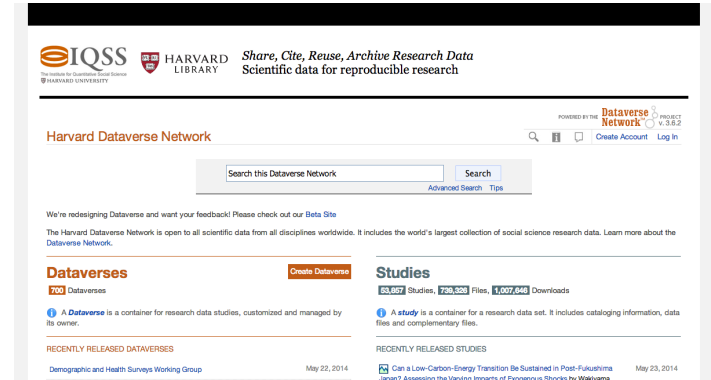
IQSS
The Institute for Quantitative Social Science
HARVARD UNIVERSITY

HARVARD LIBRARY

Share, Cite, Reuse, Archive Research Data
Scientific data for reproducible research

POWERED BY THE Dataverse Network PROJECT v. 3.6.2

Harvard Dataverse Network

Create Account Log In

Search this Dataverse Network
Search
Advanced Search Tips

We're redesigning Dataverse and want your feedback! Please check out our Beta Site

The Harvard Dataverse Network is open to all scientific data from all disciplines worldwide. It includes the world's largest collection of social science research data. Learn more about the Dataverse Network.

Dataverses
Create Dataverse
700 Dataverses

A Dataverse is a container for research data studies, customized and managed by its owner.

RECENTLY RELEASED DATAVERSES

Demographic and Health Surveys Working Group May 22, 2014

Studies
53,957 Studies, 739,326 Files, 1,007,646 Downloads

A study is a container for a research data set. It includes cataloging information, data files and complementary files.

RECENTLY RELEASED STUDIES

Can a Low-Carbon-Energy Transition Be Sustained in Post-Fukushima Japan? Assessing the Varying Impacts of Exogenous Shocks by Wakiyama May 23, 2014